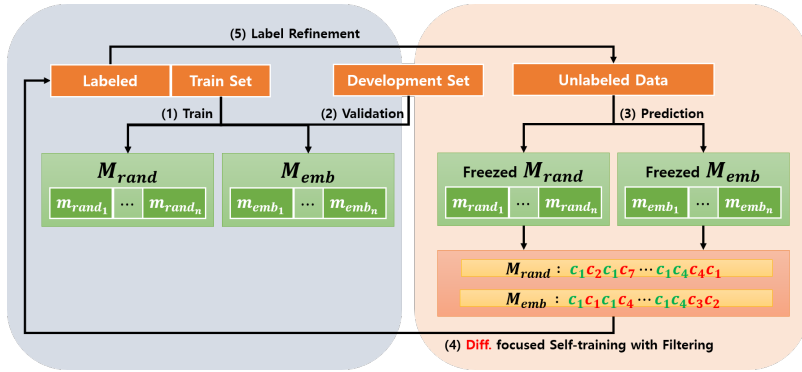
(5) Label Refinement

Labeled

Train Set

Development Set

Unlabeled Data

(1) Train

(2) Validation

(3) Prediction

$M_{rand}$

$m_{rand_1}$ … $m_{rand_n}$

$M_{emb}$

$m_{emb_1}$ … $m_{emb_n}$

Freezed $M_{rand}$

$m_{rand_1}$ … $m_{rand_n}$

Freezed $M_{emb}$

$m_{emb_1}$ … $m_{emb_n}$

$M_{rand}$ : $c_1c_2c_1c_7 \cdots c_1c_4c_4c_1$

$M_{emb}$ : $c_1c_1c_1c_4 \cdots c_1c_4c_3c_2$

(4) Diff. focused Self-training with Filtering